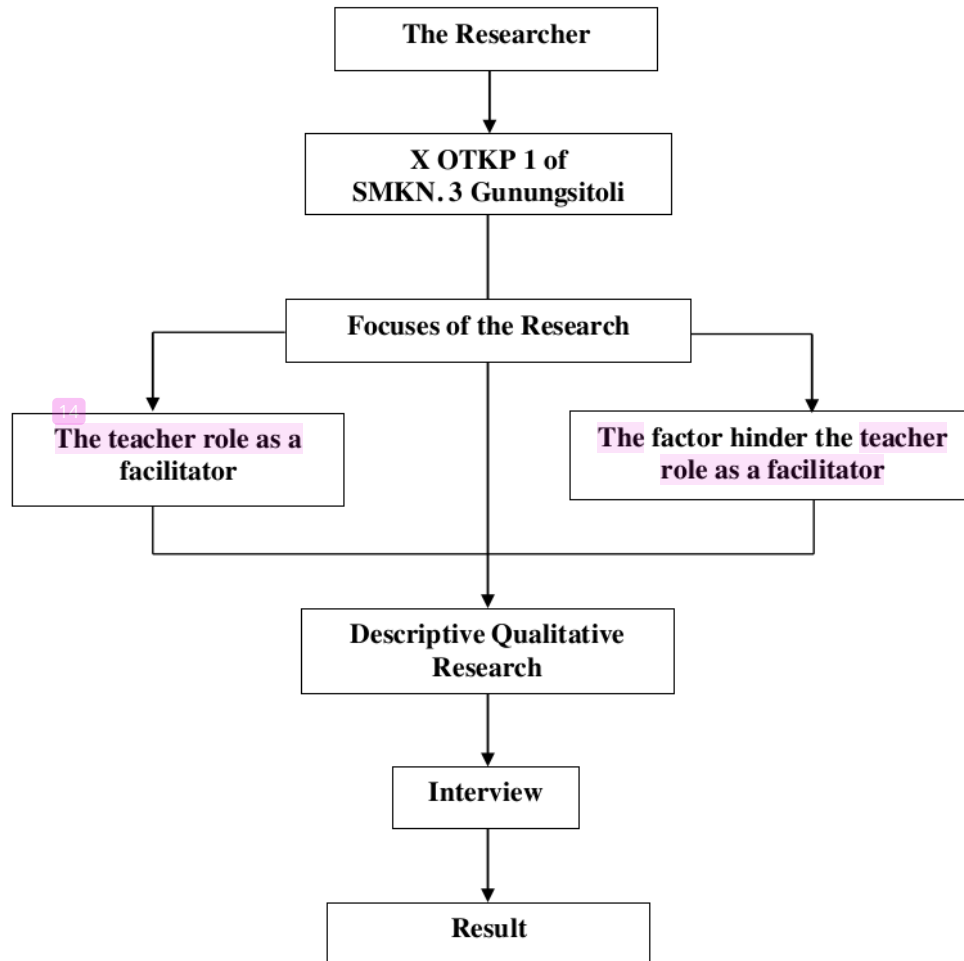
The Researcher

X OTKP 1 of SMKN. 3 Gunungsitoli

Focuses of the Research

14

The teacher role as a facilitator

The factor hinder the teacher role as a facilitator

Descriptive Qualitative Research

Interview

Result